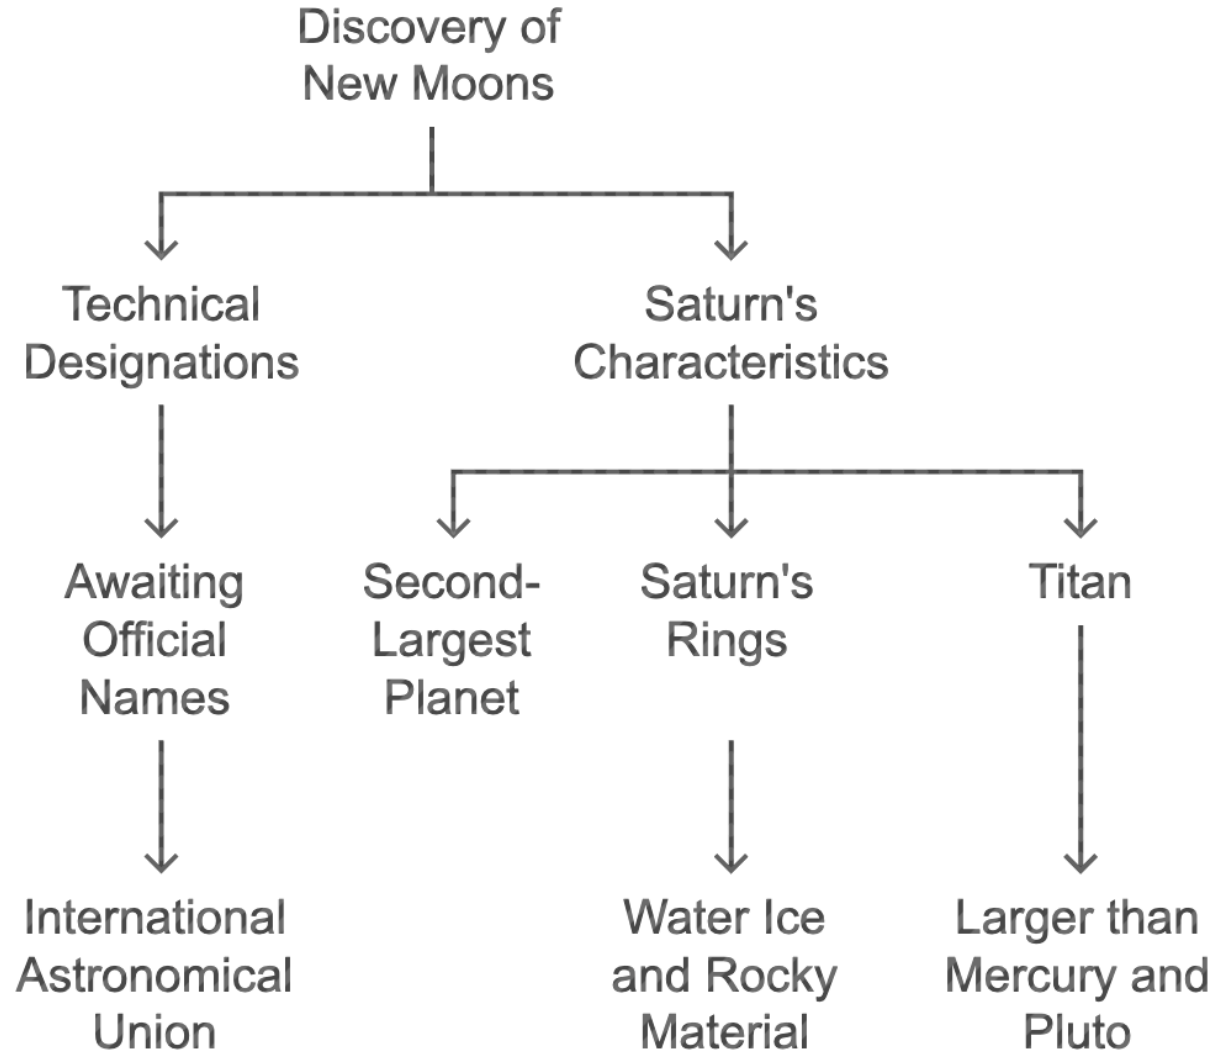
Discovery of New Moons

Technical Designations

Saturn's Characteristics

Awaiting Official Names

Second-Largest Planet

Saturn's Rings

Titan

International Astronomical Union

Water Ice and Rocky Material

Larger than Mercury and Pluto